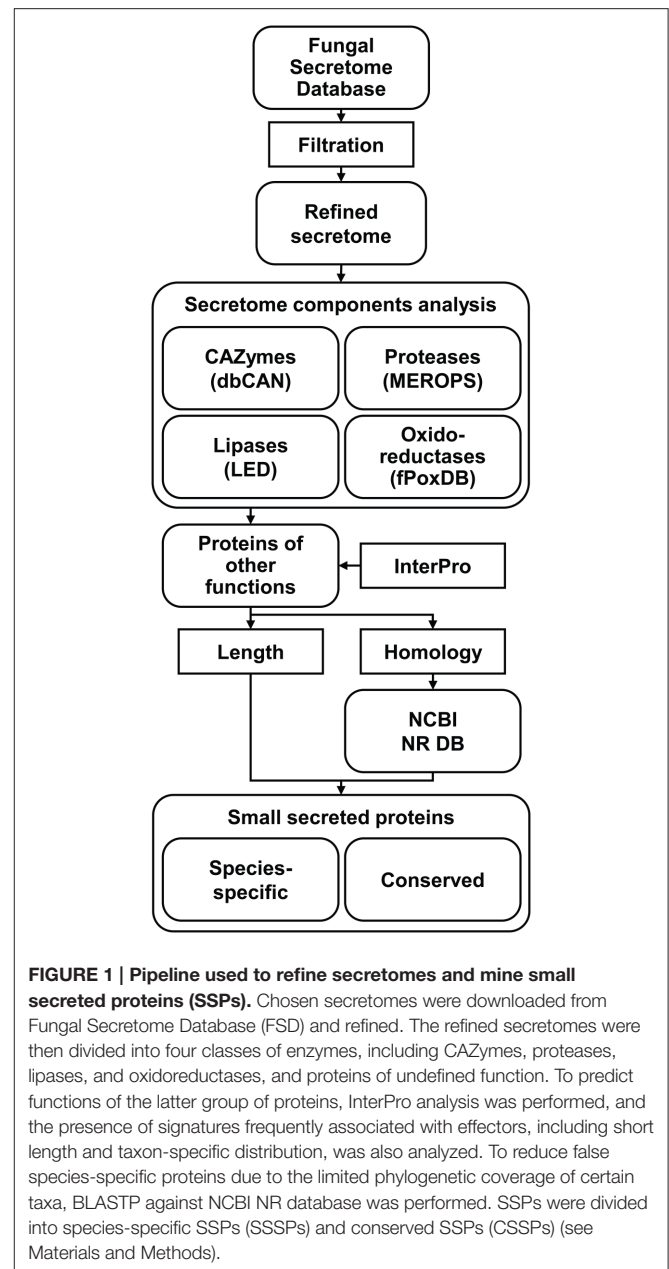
Fungal Secretome Database

Filtration

Refined secretome

Secretome components analysis

CAZymes (dbCAN)

Proteases (MEROPS)

Lipases (LED)

Oxidoreductases (fPoxDB)

Proteins of other functions

InterPro

Length

Homology

NCBI NR DB

Small secreted proteins

Species-specific

Conserved

**FIGURE 1 | Pipeline used to refine secretomes and mine small secreted proteins (SSPs).** Chosen secretomes were downloaded from Fungal Secretome Database (FSD) and refined. The refined secretomes were then divided into four classes of enzymes, including CAZymes, proteases, lipases, and oxidoreductases, and proteins of undefined function. To predict functions of the latter group of proteins, InterPro analysis was performed, and the presence of signatures frequently associated with effectors, including short length and taxon-specific distribution, was also analyzed. To reduce false species-specific proteins due to the limited phylogenetic coverage of certain taxa, BLASTP against NCBI NR database was performed. SSPs were divided into species-specific SSPs (SSSPs) and conserved SSPs (CSSPs) (see Materials and Methods).